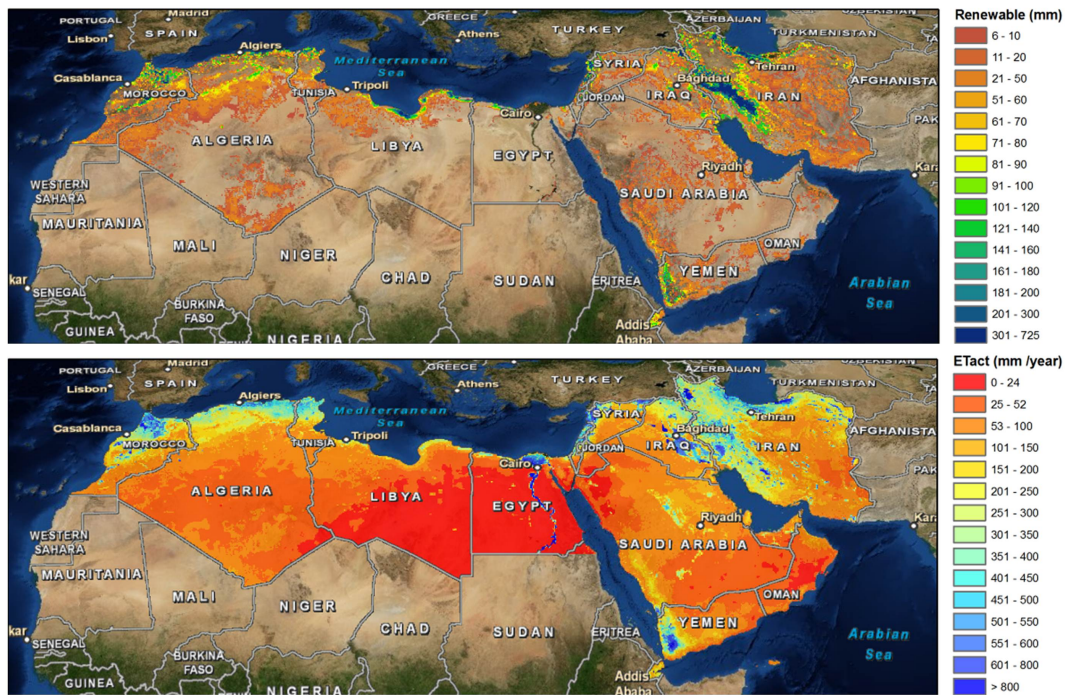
PORTUGAL Madrid GREECE AZERBAIJAN UZBEKISTAN
Lisbon SPAIN Athens TURKEY TURKMENISTAN
Algiers
Mediterranean Sea
Casablanca SYRIA Tehran AFGHANISTAN
MOROCCO TUNISIA Tripoli Baghdad
Cairo JORDAN IRAQ IRAN
ALGERIA LIBYA EGYPT
Riyadh Kar
WESTERN SAHARA SAUDI ARABIA
MAURITANIA
MALI NIGER OMAN
CHAD
kar SUDAN ERITREA YEMEN Arabian Sea
SENEGAL
BURKINA FASO
GUINEA NIGERIA Addis Ababa

Renewable (mm)
6 - 10
11 - 20
21 - 50
51 - 60
61 - 70
71 - 80
81 - 90
91 - 100
101 - 120
121 - 140
141 - 160
161 - 180
181 - 200
201 - 300
301 - 725

PORTUGAL Madrid GREECE AZERBAIJAN UZBEKISTAN
Lisbon SPAIN Athens TURKEY TURKMENISTAN
Algiers
Mediterranean Sea
Casablanca SYRIA Tehran AFGHANISTAN
MOROCCO TUNISIA Tripoli Baghdad
Cairo JORDAN IRAQ IRAN
ALGERIA LIBYA EGYPT
Riyadh
WESTERN SAHARA SAUDI ARABIA
MAURITANIA
MALI NIGER OMAN
CHAD
kar SUDAN ERITREA YEMEN Arabian Sea
SENEGAL
BURKINA FASO
GUINEA NIGERIA Addis Ababa

ETact (mm /year)
0 - 24
25 - 52
53 - 100
101 - 150
151 - 200
201 - 250
251 - 300
301 - 350
351 - 400
401 - 450
451 - 500
501 - 550
551 - 600
601 - 800
> 800